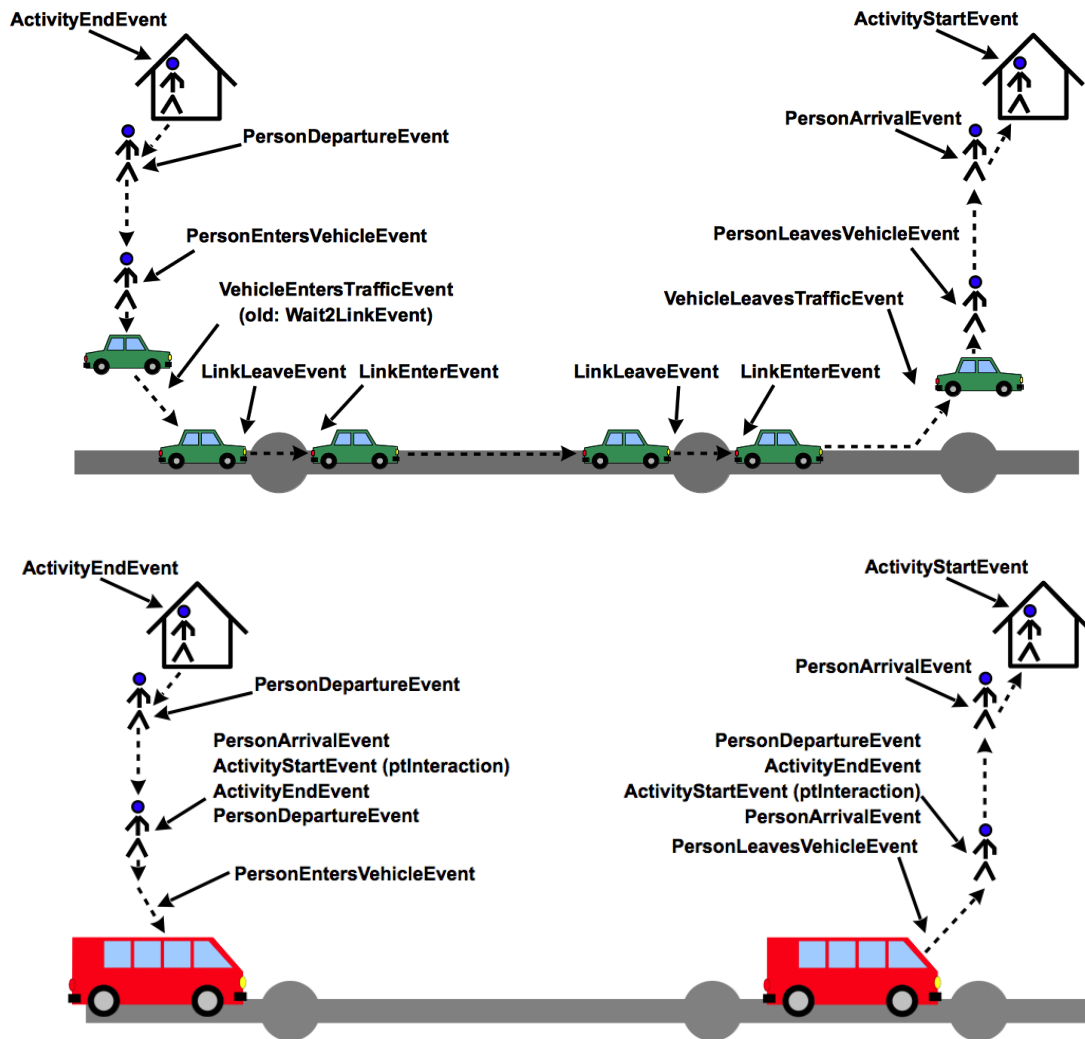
ActivityEndEvent

ActivityStartEvent

PersonDepartureEvent

PersonArrivalEvent

PersonEntersVehicleEvent

PersonLeavesVehicleEvent

VehicleEntersTrafficEvent (old: Wait2LinkEvent)

VehicleLeavesTrafficEvent

LinkLeaveEvent

LinkEnterEvent

LinkLeaveEvent

LinkEnterEvent

ActivityEndEvent

ActivityStartEvent

PersonDepartureEvent

PersonArrivalEvent

PersonArrivalEvent
ActivityStartEvent (ptInteraction)
ActivityEndEvent
PersonDepartureEvent

PersonDepartureEvent
ActivityEndEvent
ActivityStartEvent (ptInteraction)
PersonArrivalEvent
PersonLeavesVehicleEvent

PersonEntersVehicleEvent